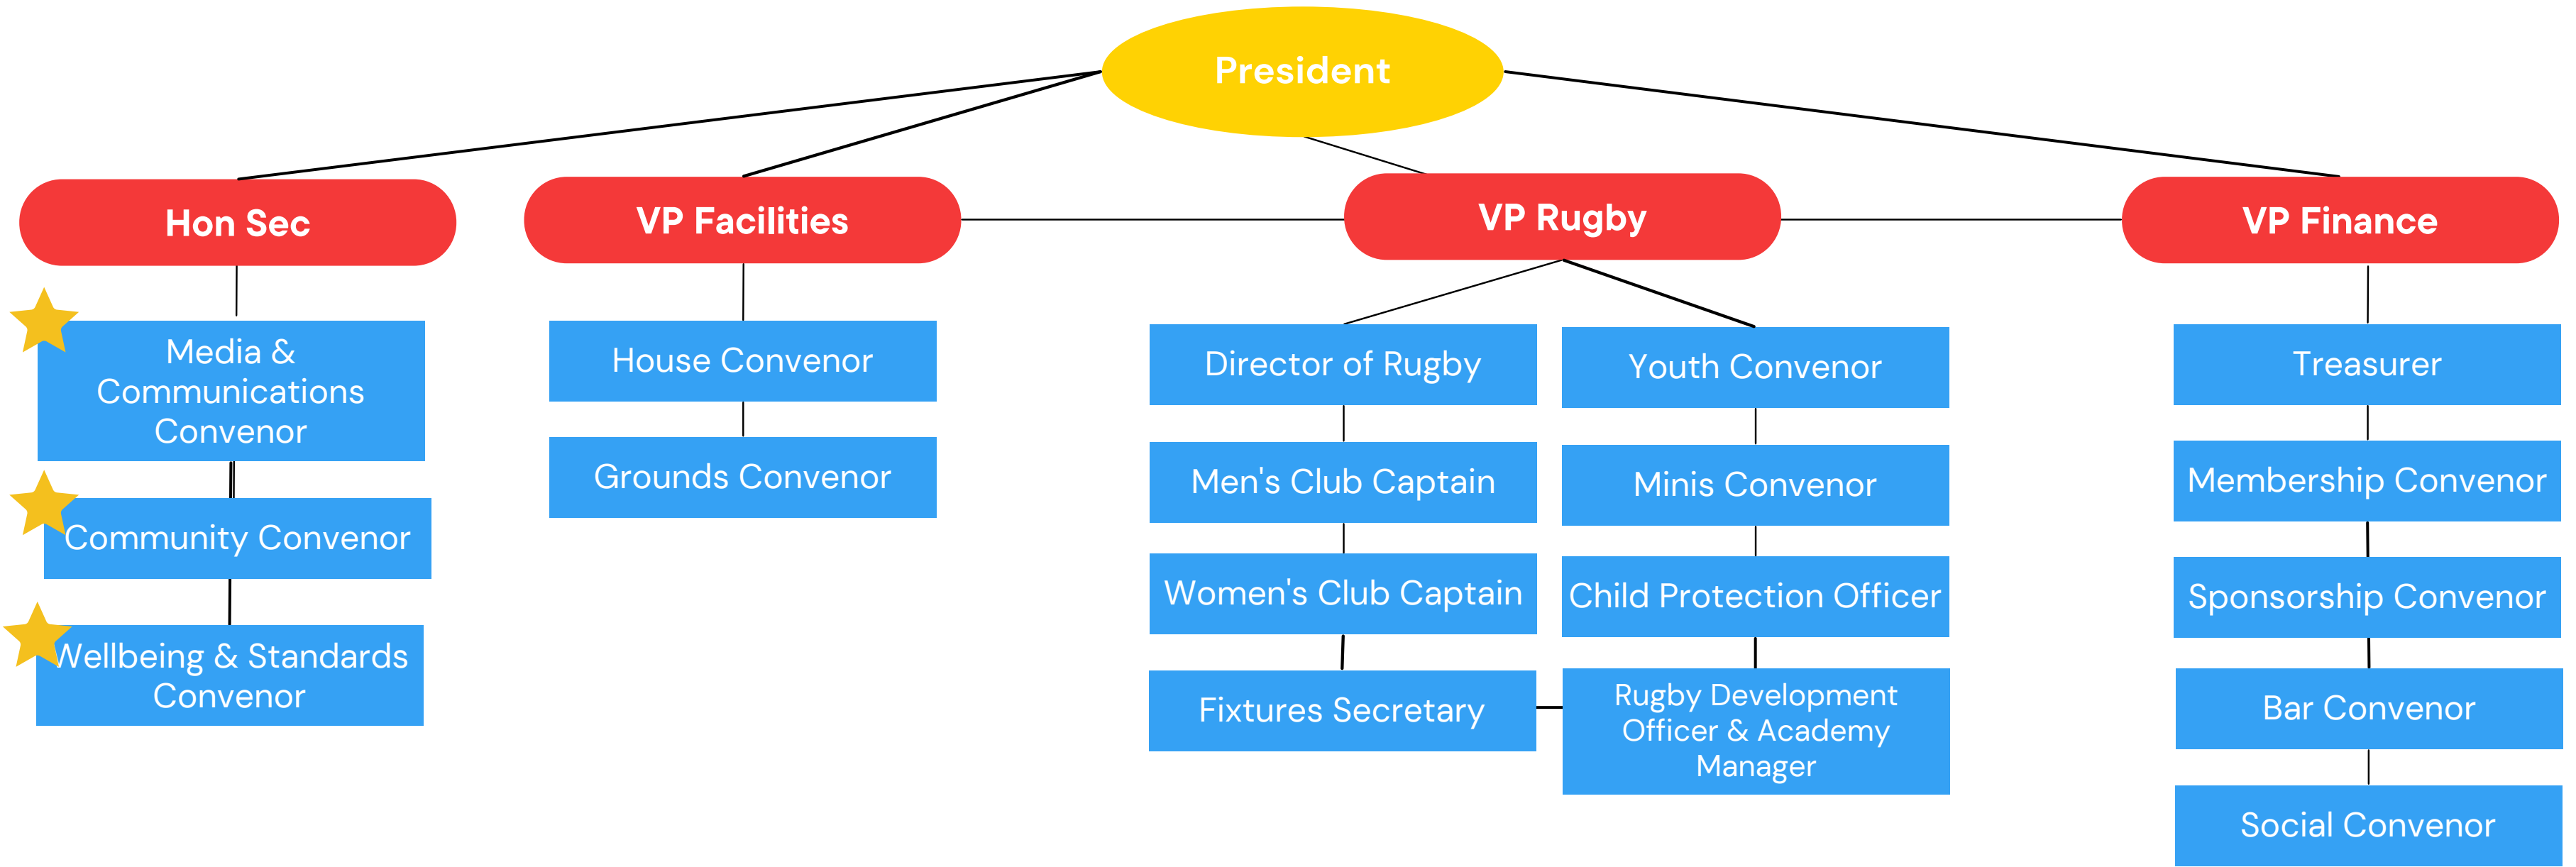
President

Hon Sec

Media & Communications Convenor

Community Convenor

Wellbeing & Standards Convenor

VP Facilities

House Convenor

Grounds Convenor

VP Rugby

Director of Rugby

Men's Club Captain

Women's Club Captain

Fixtures Secretary

Youth Convenor

Minis Convenor

Child Protection Officer

Rugby Development Officer & Academy Manager

VP Finance

Treasurer

Membership Convenor

Sponsorship Convenor

Bar Convenor

Social Convenor